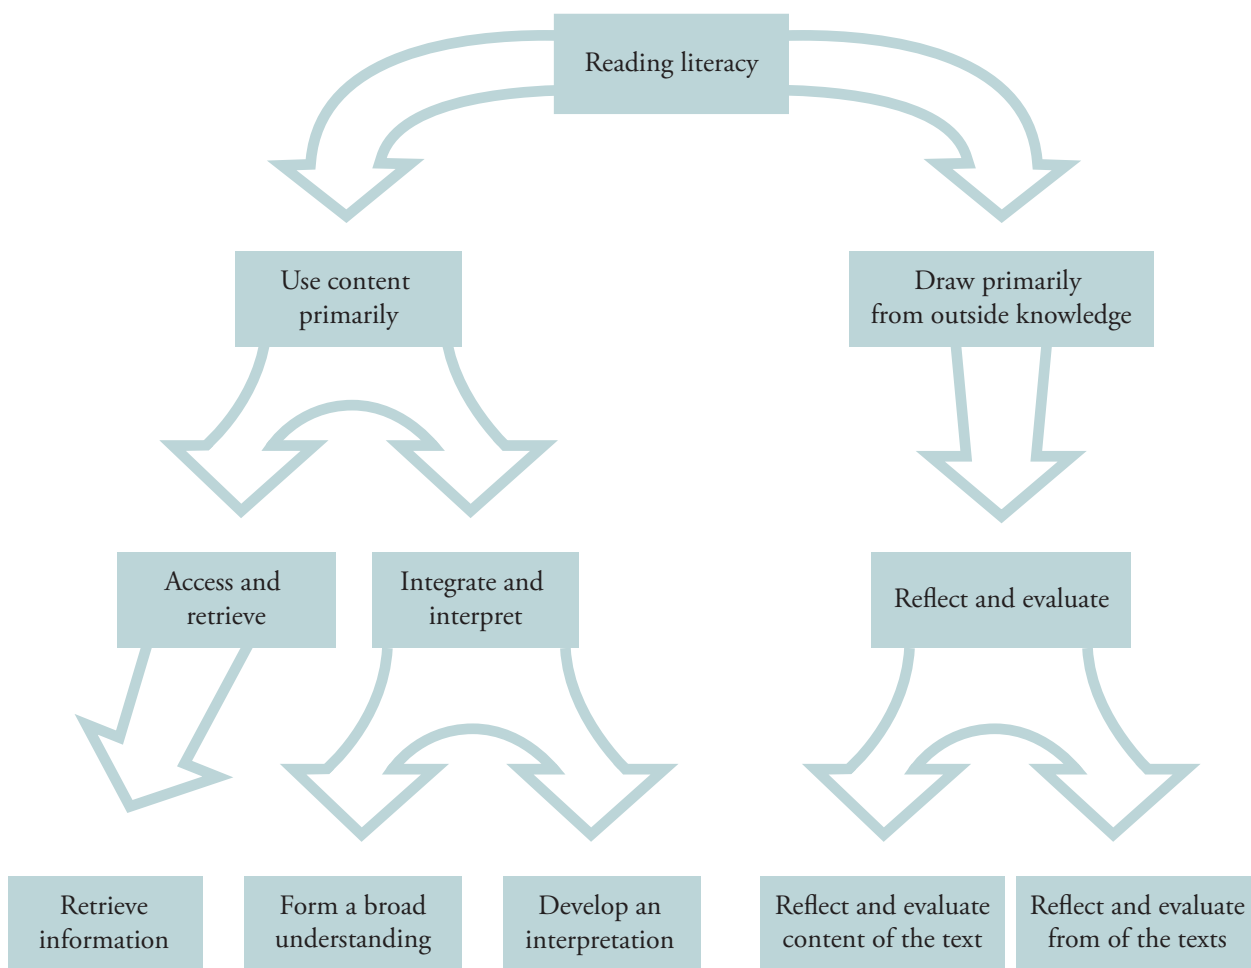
Reading literacy

Use content primarily

Draw primarily from outside knowledge

Access and retrieve

Integrate and interpret

Reflect and evaluate

Retrieve information

Form a broad understanding

Develop an interpretation

Reflect and evaluate content of the text

Reflect and evaluate from of the texts